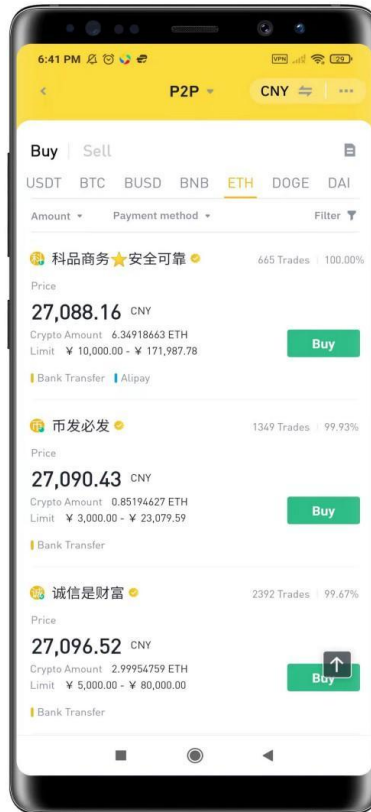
6:41 PM

VPN 29

P2P CNY

Buy Sell

USDT BTC BUSD BNB ETH DOGE DAI

Amount Payment method Filter

科品商务安全可靠 665 Trades | 100.00%

Price

27,088.16 CNY

Crypto Amount 6.34918663 ETH

Limit ¥ 10,000.00 - ¥ 171,987.78

Buy

Bank Transfer Alipay

币发必发 1349 Trades | 99.93%

Price

27,090.43 CNY

Crypto Amount 0.85194627 ETH

Limit ¥ 3,000.00 - ¥ 23,079.59

Buy

Bank Transfer

诚信是财富 2392 Trades | 99.67%

Price

27,096.52 CNY

Crypto Amount 2.99954759 ETH

Limit ¥ 5,000.00 - ¥ 80,000.00

Buy

Bank Transfer